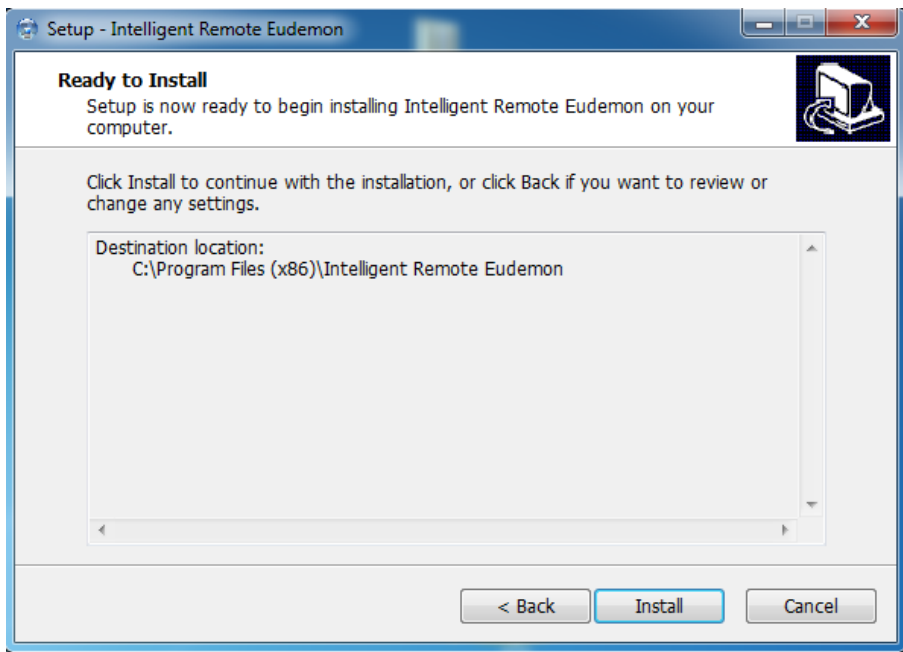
Setup - Intelligent Remote Eudemon

Ready to Install

Setup is now ready to begin installing Intelligent Remote Eudemon on your computer.

Click Install to continue with the installation, or click Back if you want to review or change any settings.

Destination location:
C:\Program Files (x86)\Intelligent Remote Eudemon

< Back Install Cancel